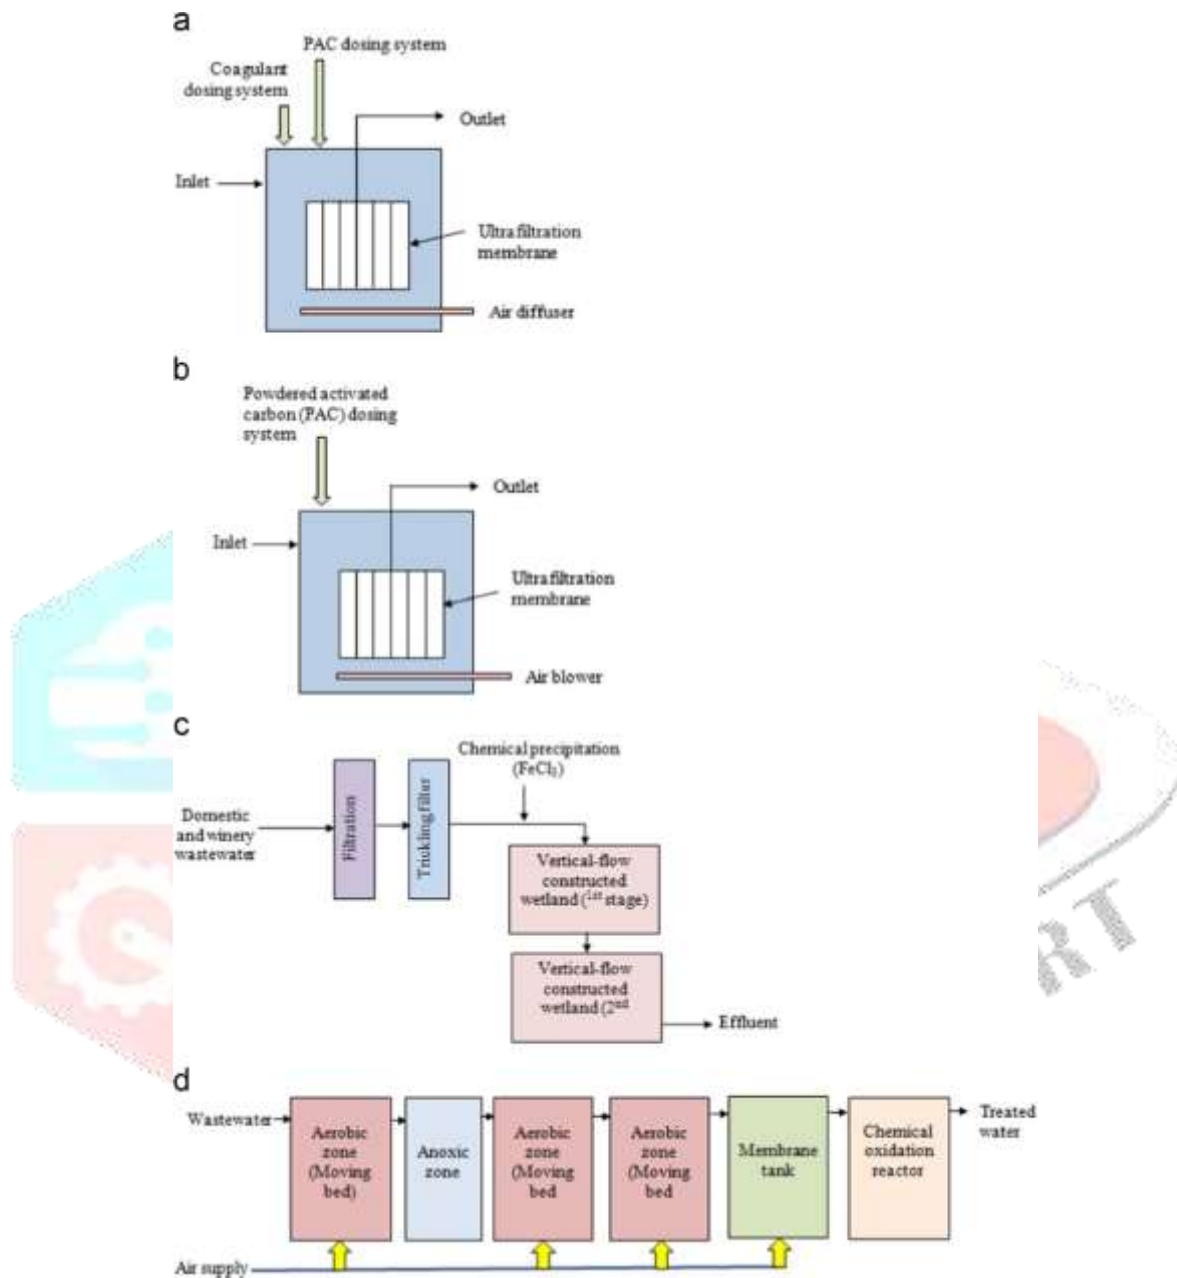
a

PAC dosing system

Coagulant dosing system

Outlet

Inlet

Ultra filtration membrane

Air diffuser

b

Powdered activated carbon (PAC) dosing system

Outlet

Inlet

Ultra filtration membrane

Air blower

c

Chemical precipitation ($FeCl_3$)

Domestic and winery wastewater

Filtration

Trickling filter

Vertical-flow constructed wetland (1$^{st}$ stage)

Vertical-flow constructed wetland (2$^{nd}$

Effluent

d

Wastewater

Aerobic zone (Moving bed)

Anoxic zone

Aerobic zone (Moving bed

Aerobic zone (Moving bed

Membrane tank

Chemical oxidation reactor

Treated water

Air supply